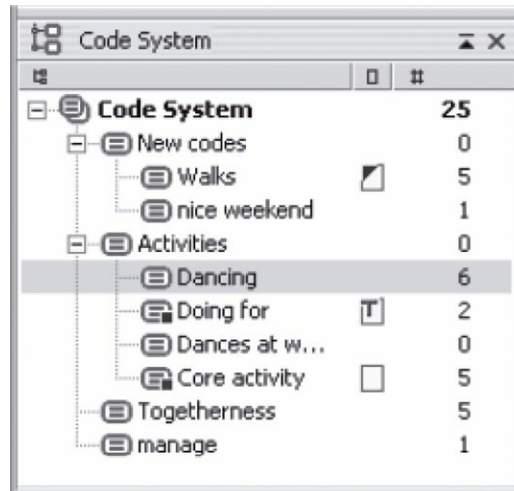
Code System

#

| | | # |
|---|---|---|
| Code System | | 25 |
| New codes | | 0 |
| Walks | | 5 |
| nice weekend | | 1 |
| Activities | | 0 |
| Dancing | | 6 |
| Doing for | T | 2 |
| Dances at w... | | 0 |
| Core activity | | 5 |
| Togetherness | | 5 |
| manage | | 1 |